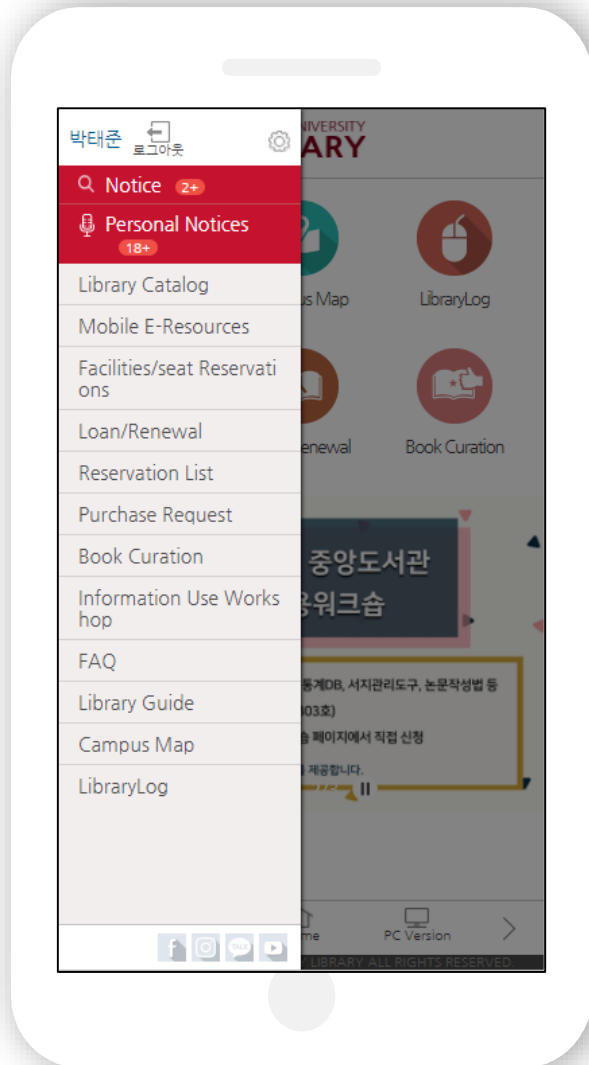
박태준 로그아웃

Notice 2+

Personal Notices 18+

Library Catalog

Mobile E-Resources

Facilities/seat Reservations

Loan/Renewal

Reservation List

Purchase Request

Book Curation

Information Use Workshop

FAQ

Library Guide

Campus Map

LibraryLog

UNIVERSITY
ARY

us Map

LibraryLog

enewal

Book Curation

중앙도서관
용워크숍

통계DB, 서지관리도구, 논문작성법 등
403호)
습 페이지에서 직접 신청
을 제공합니다.

me

PC Version

LIBRARY ALL RIGHTS RESERVED